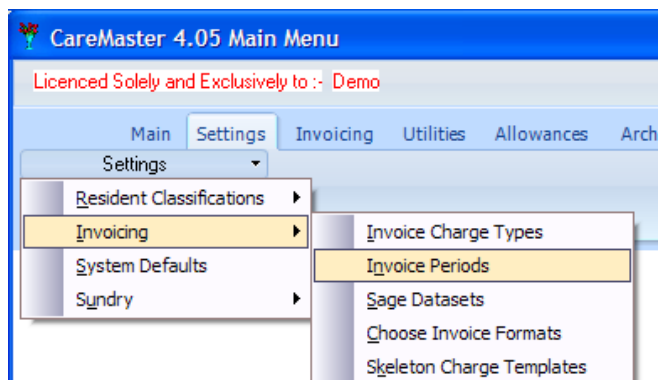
CareMaster 4.05 Main Menu

Licenced Solely and Exclusively to :- Demo

Main Settings Invoicing Utilities Allowances Arch

Settings

Resident Classifications
Invoicing
System Defaults
Sundry

Invoice Charge Types
Invoice Periods
Sage Datasets
Choose Invoice Formats
Skeleton Charge Templates